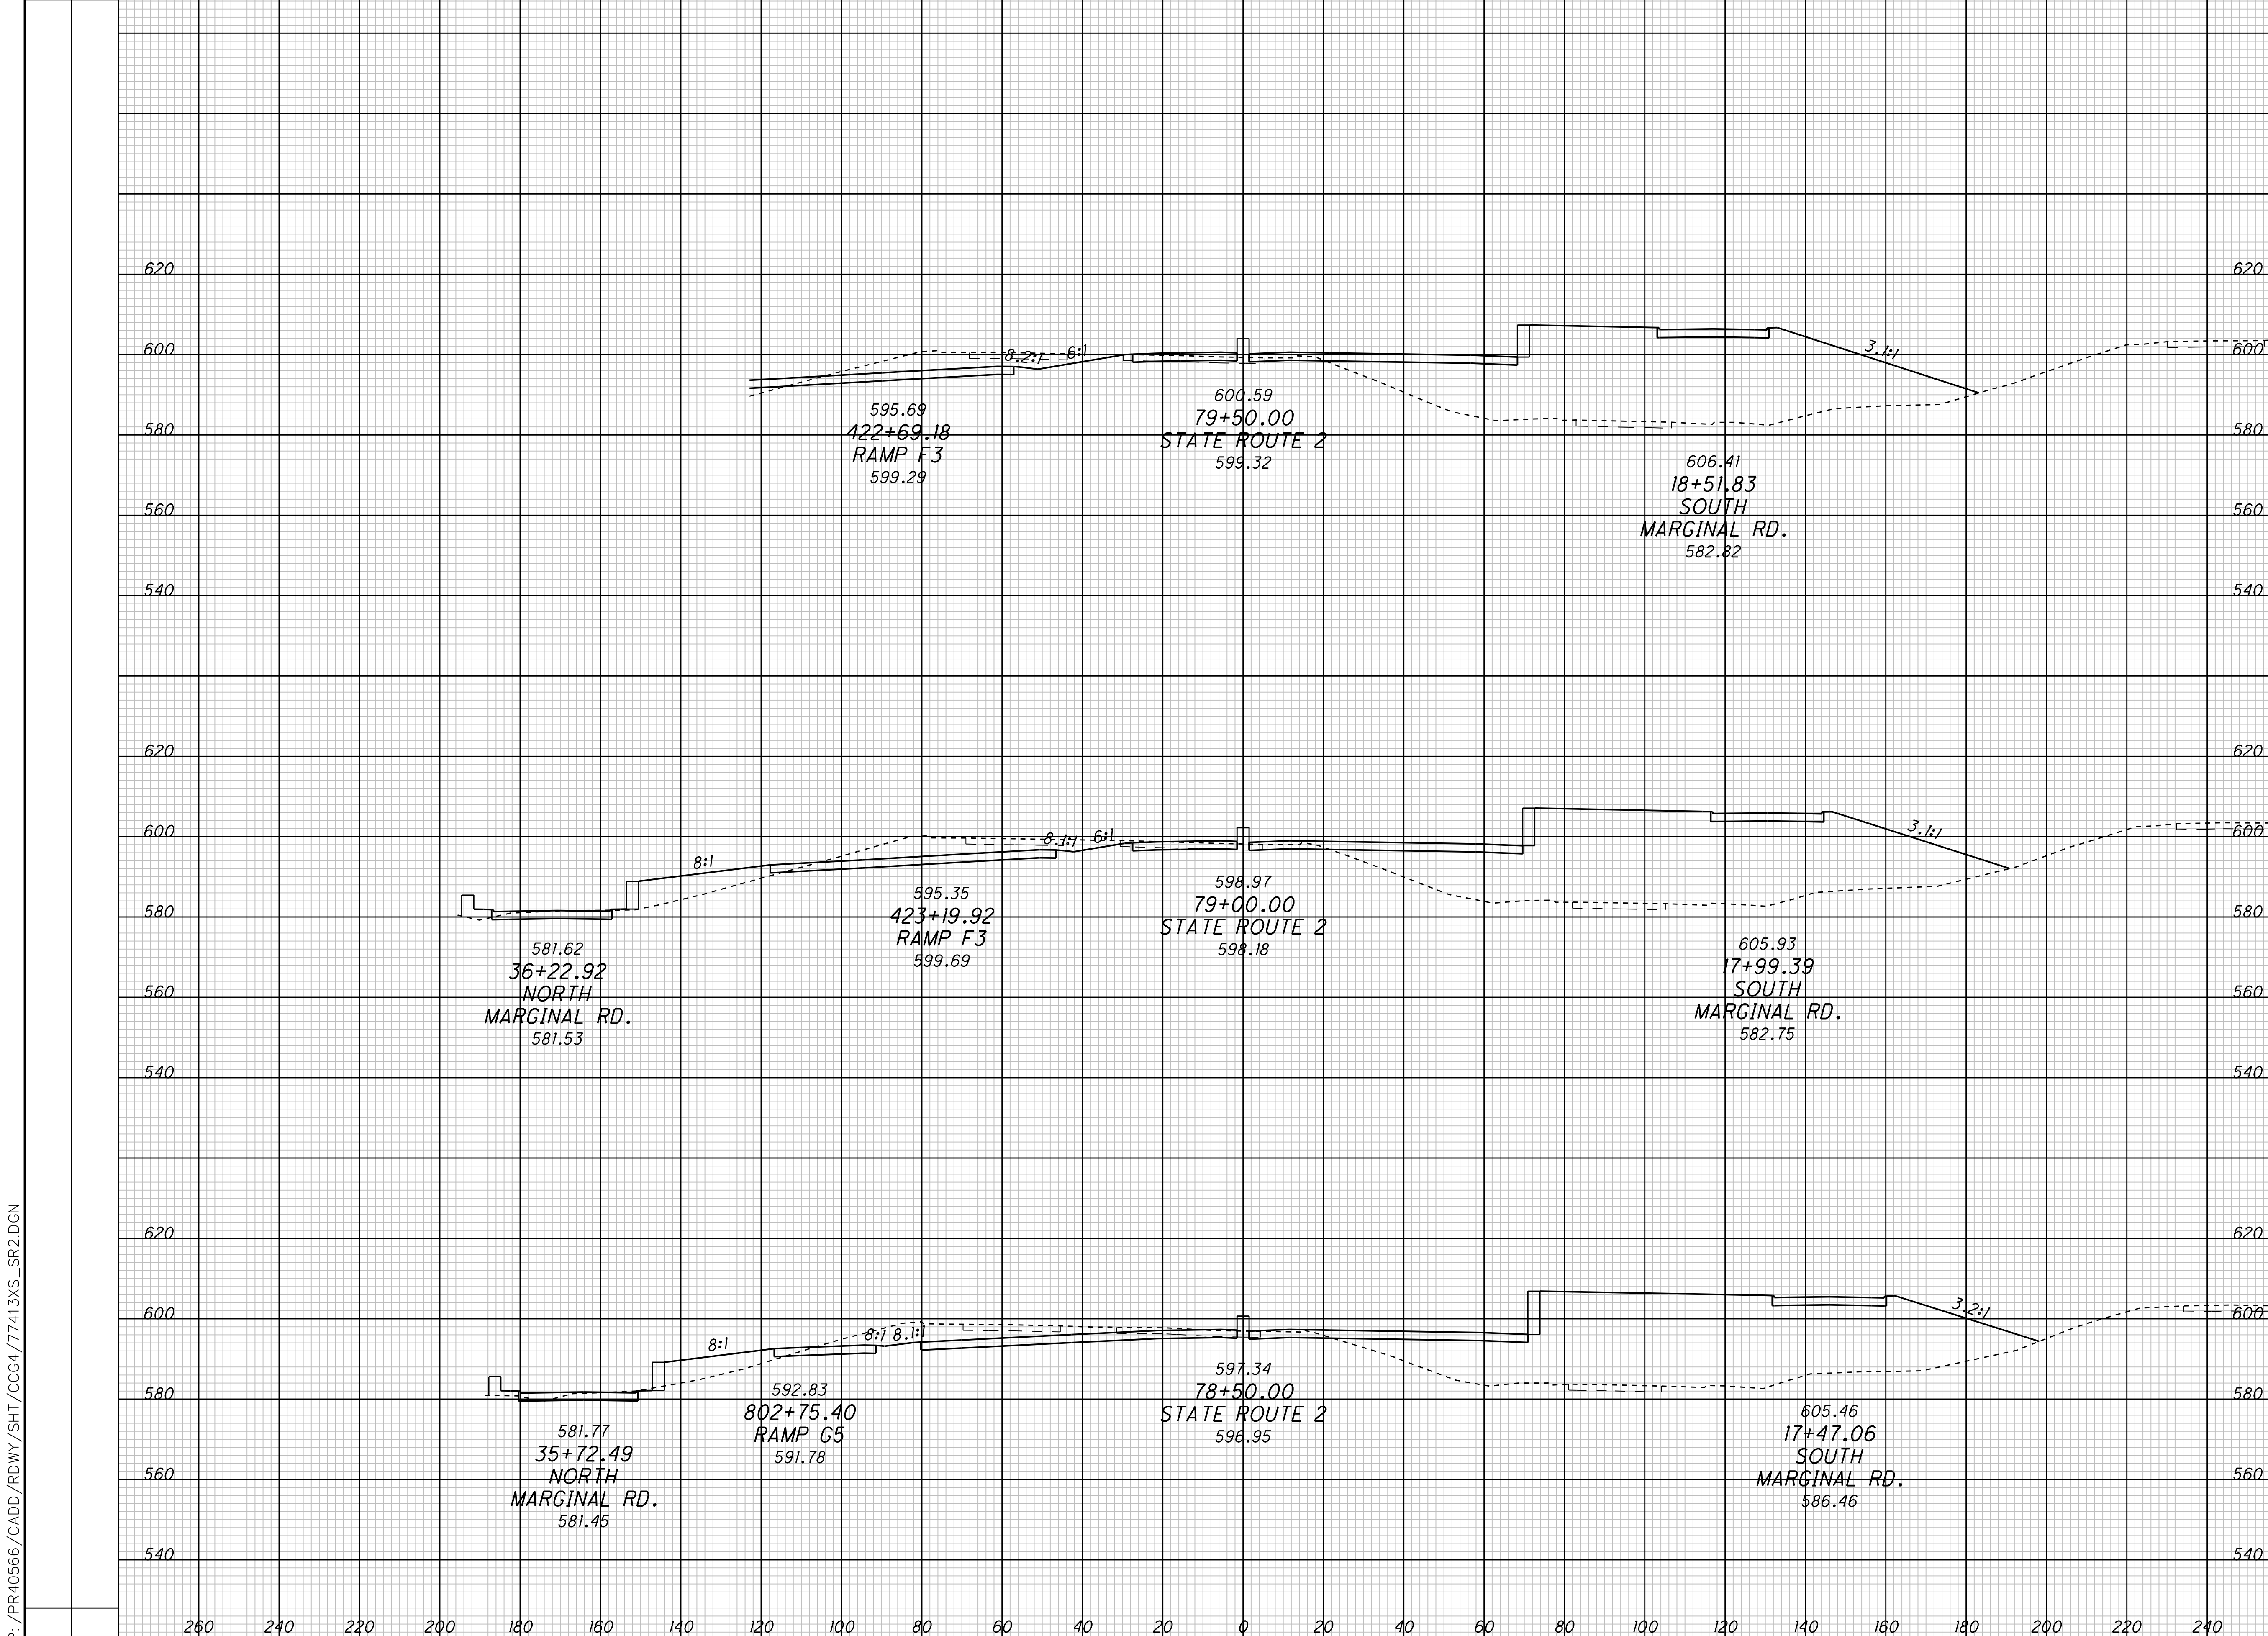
620
600
580
560
540

620
600
580
560
540

8.2:1 6:1
3.1:1

595.69
422+69.18
RAMP F3
599.29

600.59
79+50.00
STATE ROUTE 2
599.32

606.41
18+51.83
SOUTH
MARGINAL RD.
582.82

620
600
580
560
540

620
600
580
560
540

8:1
8.1:1 6:1
3.1:1

581.62
36+22.92
NORTH
MARGINAL RD.
581.53

595.35
423+19.92
RAMP F3
599.69

598.97
79+00.00
STATE ROUTE 2
598.18

605.93
17+99.39
SOUTH
MARGINAL RD.
582.75

620
600
580
560
540

620
600
580
560
540

8:1
8:1 8.1:1
3.2:1

581.77
35+72.49
NORTH
MARGINAL RD.
581.45

592.83
802+75.40
RAMP G5
591.78

597.34
78+50.00
STATE ROUTE 2
596.95

605.46
17+47.06
SOUTH
MARGINAL RD.
586.46

260 240 220 200 180 160 140 120 100 80 60 40 20 0 20 40 60 80 100 120 140 160 180 200 220 240

P:/PR40566/CADD/RDWY/SHT/CCG4/77413XS_SR2.DGN